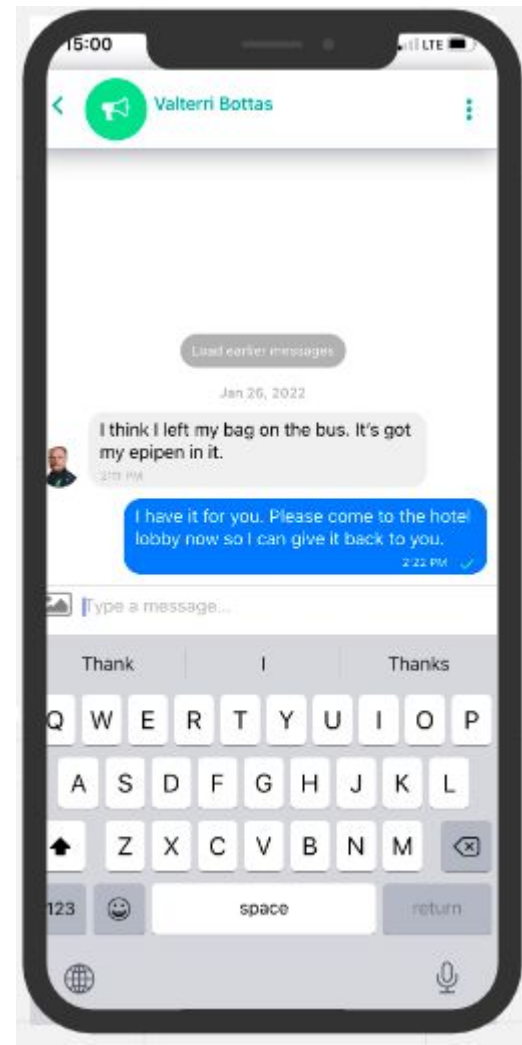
15:00
LTE

Valterri Bottas

Load earlier messages

Jan 26, 2022

I think I left my bag on the bus. It's got my epipen in it.
2:11 PM

I have it for you. Please come to the hotel lobby now so I can give it back to you.
2:22 PM

Type a message...

Thank | I | Thanks

Q W E R T Y U I O P
A S D F G H J K L
Z X C V B N M
123 space return